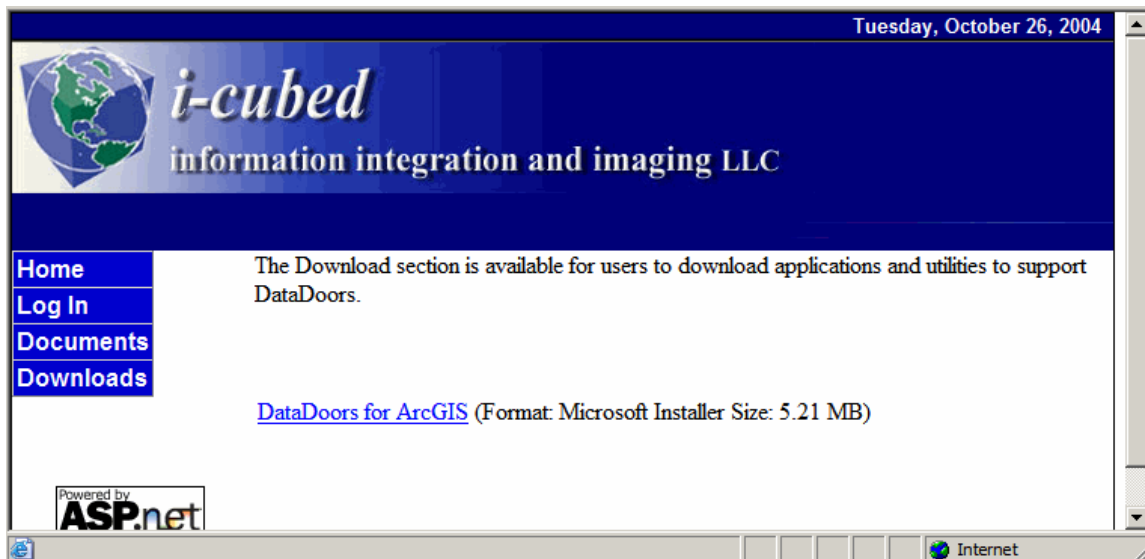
Tuesday, October 26, 2004

i-cubed

information integration and imaging LLC

Home

Log In

Documents

Downloads

The Download section is available for users to download applications and utilities to support DataDoors.

DataDoors for ArcGIS (Format: Microsoft Installer Size: 5.21 MB)

Powered by ASP.net

Internet